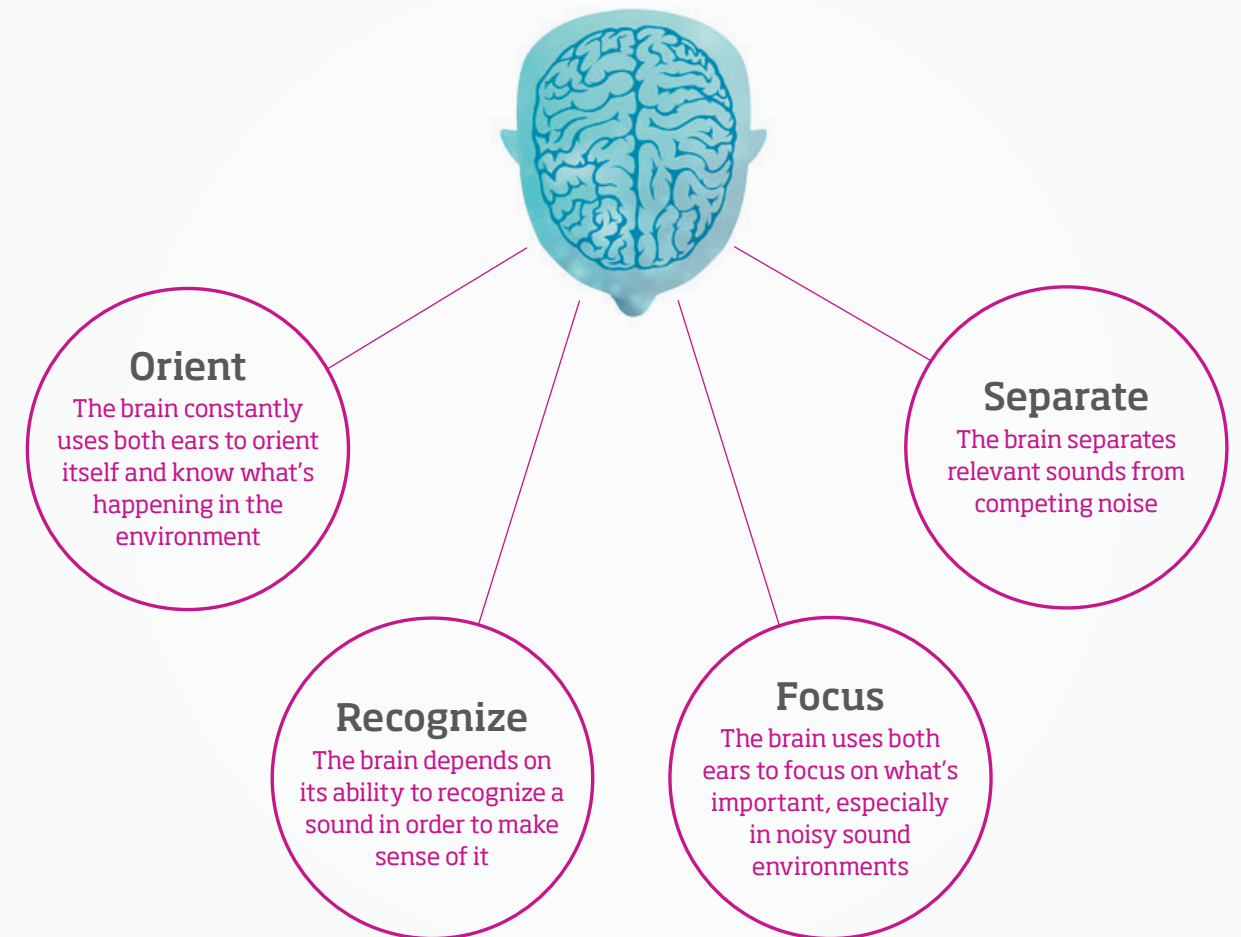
Orient
The brain constantly uses both ears to orient itself and know what's happening in the environment

Separate
The brain separates relevant sounds from competing noise

Recognize
The brain depends on its ability to recognize a sound in order to make sense of it

Focus
The brain uses both ears to focus on what's important, especially in noisy sound environments